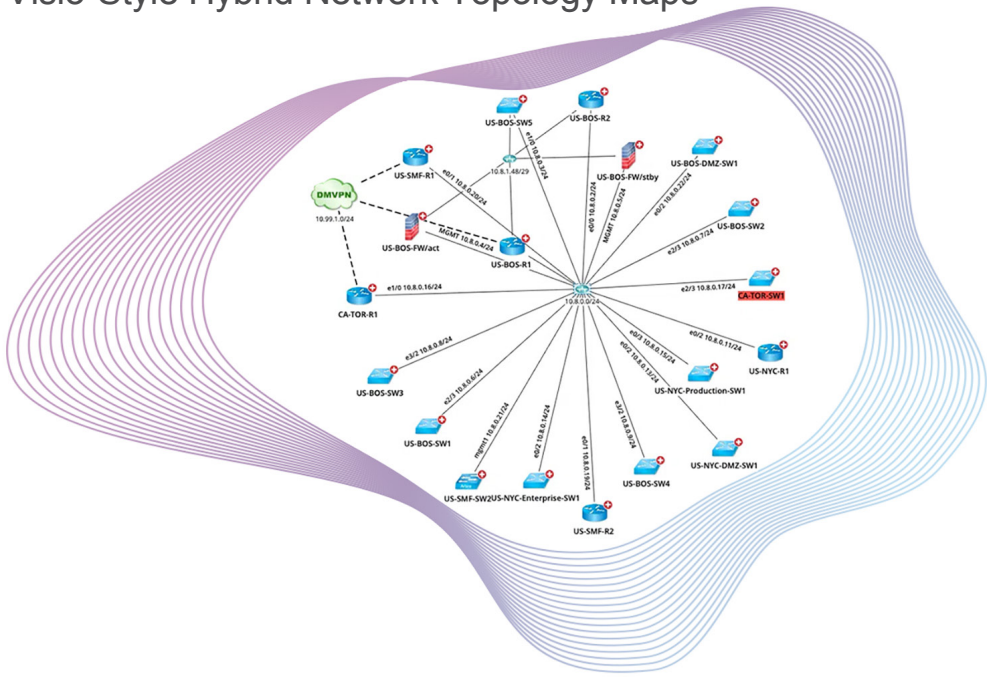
Visio-Style Hybrid Network Topology Maps

US-BOS-SW5
US-BOS-R2
e1/0 10.8.0.3/24
10.8.1.48/29
US-BOS-FW/stby
US-BOS-DMZ-SW1
DMVPN
10.99.1.0/24
US-SMF-R1
e0/1 10.8.0.20/24
e0/0 10.8.0.2/24
MGMT 10.8.0.5/24
e0/2 10.8.0.22/24
US-BOS-FW/act
MGMT 10.8.0.4/24
US-BOS-R1
e2/3 10.8.0.7/24
US-BOS-SW2
e1/0 10.8.0.16/24
10.8.0.0/24
e2/3 10.8.0.17/24
CA-TOR-SW1
CA-TOR-R1
e0/2 10.8.0.11/24
US-NYC-R1
e3/2 10.8.0.8/24
e0/3 10.8.0.15/24
US-BOS-SW3
e0/2 10.8.0.13/24
US-NYC-Production-SW1
e2/3 10.8.0.6/24
mgmt1 10.8.0.23/24
e0/2 10.8.0.14/24
e0/1 10.8.0.19/24
e3/2 10.8.0.9/24
US-BOS-SW1
US-NYC-DMZ-SW1
US-BOS-SW4
US-SMF-SW2
US-NYC-Enterprise-SW1
US-SMF-R2